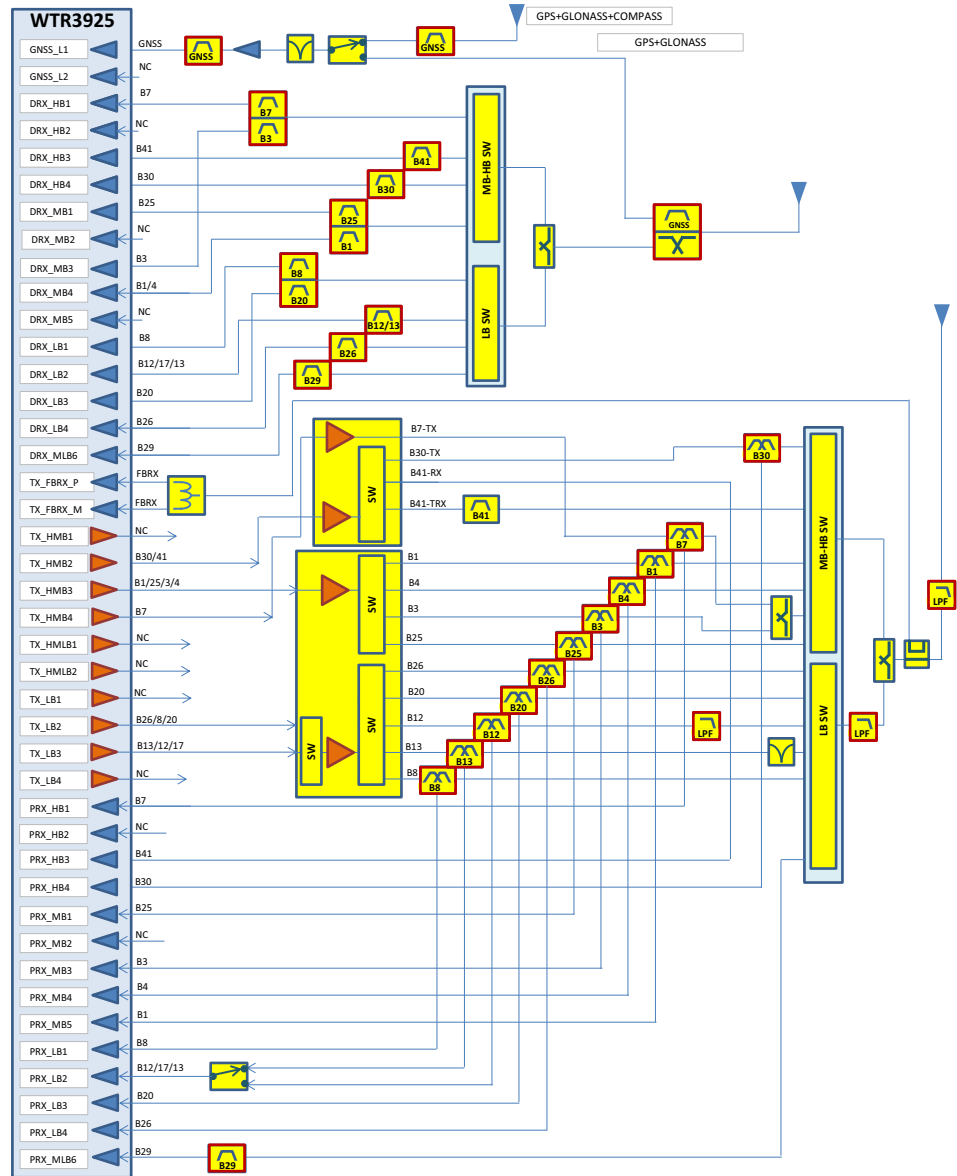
WTR3925

GNSS_L1
GNSS_L2
DRX_HB1
DRX_HB2
DRX_HB3
DRX_HB4
DRX_MB1
DRX_MB2
DRX_MB3
DRX_MB4
DRX_MB5
DRX_LB1
DRX_LB2
DRX_LB3
DRX_LB4
DRX_MLB6
TX_FBRX_P
TX_FBRX_M
TX_HMB1
TX_HMB2
TX_HMB3
TX_HMB4
TX_HMLB1
TX_HMLB2
TX_LB1
TX_LB2
TX_LB3
TX_LB4
PRX_HB1
PRX_HB2
PRX_HB3
PRX_HB4
PRX_MB1
PRX_MB2
PRX_MB3
PRX_MB4
PRX_MB5
PRX_LB1
PRX_LB2
PRX_LB3
PRX_LB4
PRX_MLB6

GNSS
NC
B7
NC
B41
B30
B25
NC
B3
B1/4
NC
B8
B12/17/13
B20
B26
B29
FBRX
FBRX
NC
B30/41
B1/25/3/4
B7
NC
NC
NC
B26/8/20
B13/12/17
NC
B7
NC
B41
B30
B25
NC
B3
B4
B1
B8
B12/17/13
B20
B26
B29

GPS+GLONASS+COMPASS
GPS+GLONASS
GNSS
GNSS
GNSS
B7
B3
B41
B30
B25
B1
B8
B20
B12/13
B26
B29
MB-HB SW
LB SW
B7-TX
B30-TX
B41-RX
B41-TRX
SW
B41
B30
B1
B4
B3
B25
B26
B20
B12
B13
B8
SW
SW
SW
B7
B1
B4
B3
B25
B26
B20
B12
B13
B8
MB-HB SW
LB SW
LPF
LPF
LPF
B29